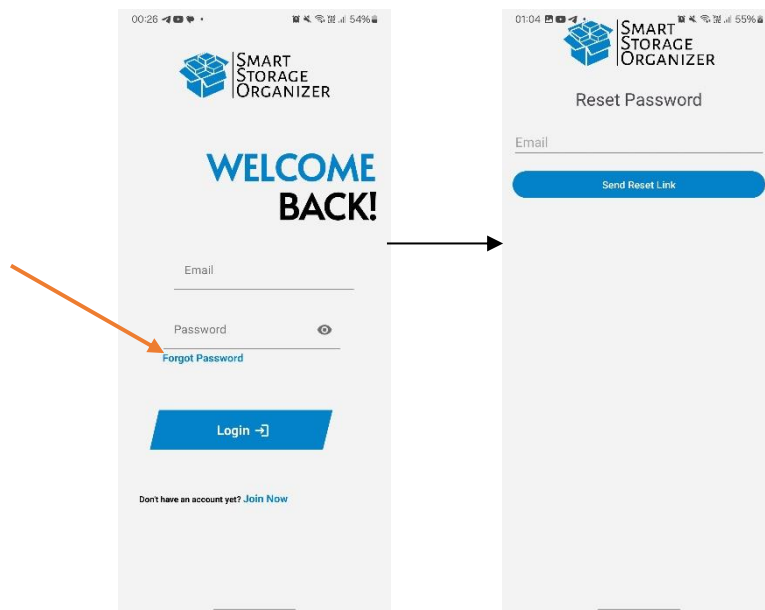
00:26 54%

SMART STORAGE ORGANIZER

WELCOME BACK!

Email

Password

Forgot Password

Login

Don't have an account yet? Join Now

01:04 55%

SMART STORAGE ORGANIZER

Reset Password

Email

Send Reset Link